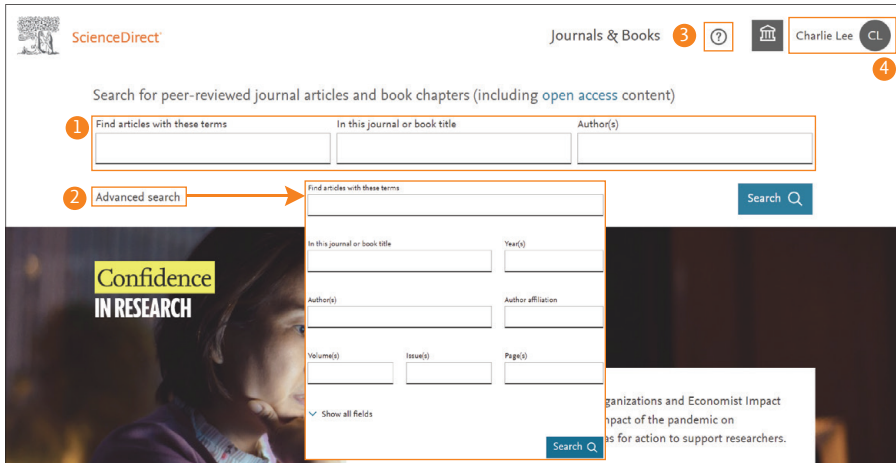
ScienceDirect

Journals & Books 3 ? Charlie Lee CL 4

Search for peer-reviewed journal articles and book chapters (including open access content)

1 Find articles with these terms | In this journal or book title | Author(s)

2 Advanced search

Search

Find articles with these terms

In this journal or book title | Year(s)

Author(s) | Author affiliation

Volume(s) | Issue(s) | Page(s)

Show all fields

Search

Confidence IN RESEARCH

ganizations and Economist Impact
npact of the pandemic on
as for action to support researchers.